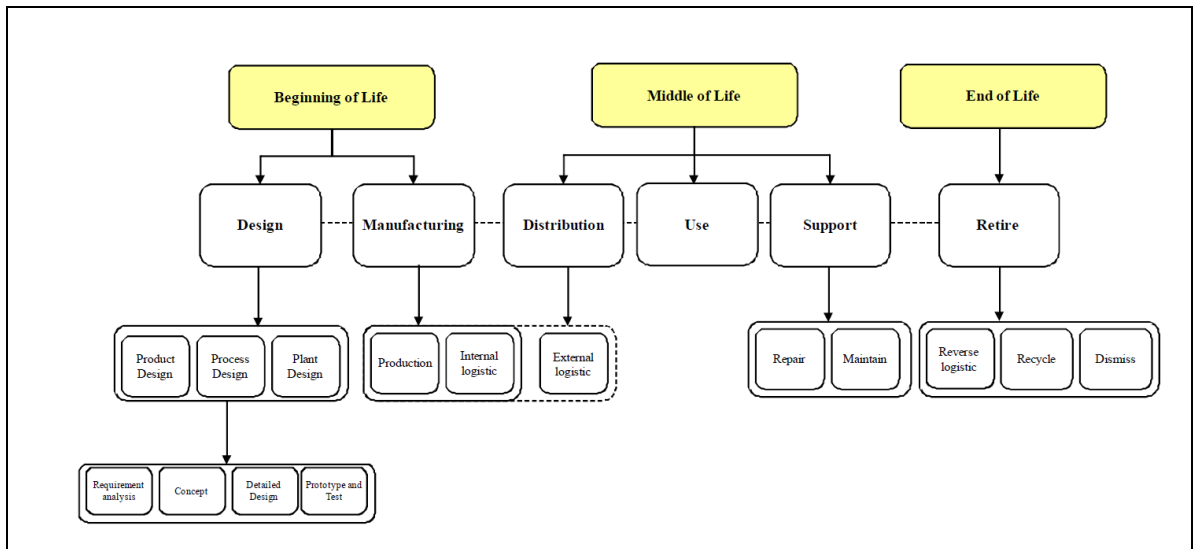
Beginning of Life

Middle of Life

End of Life

Design

Manufacturing

Distribution

Use

Support

Retire

Product Design

Process Design

Plant Design

Production

Internal logistic

External logistic

Repair

Maintain

Reverse logistic

Recycle

Dismiss

Requirement analysis

Concept

Detailed Design

Prototype and Test